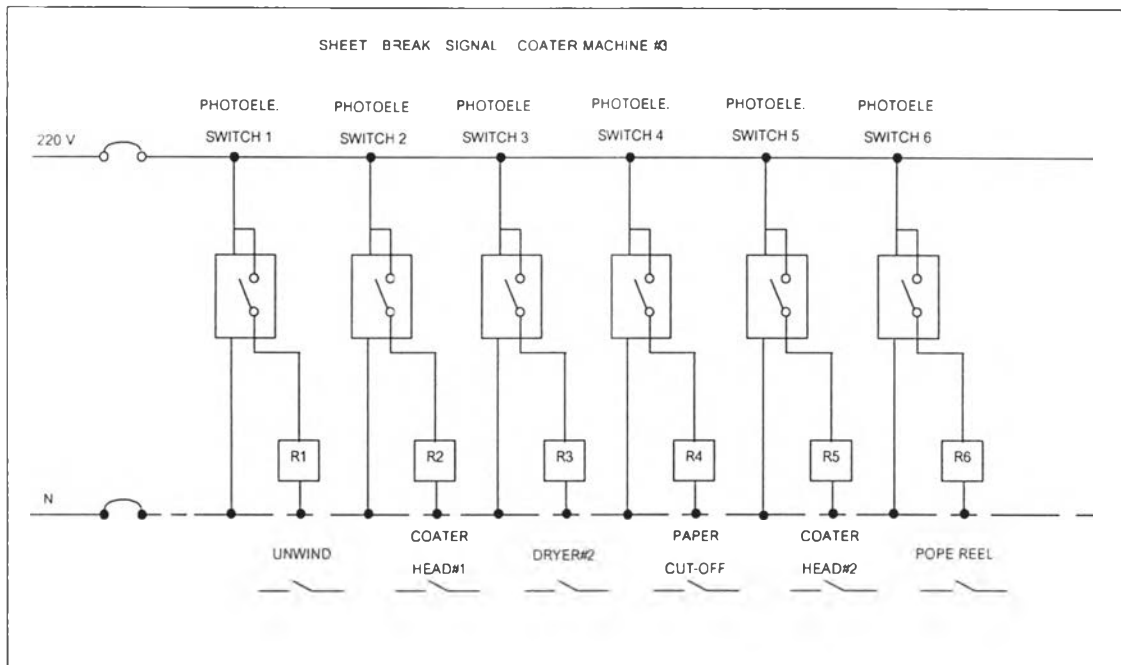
SHEET BREAK SIGNAL COATER MACHINE #3

PHOTOELE. SWITCH 1

PHOTOELE SWITCH 2

PHOTOELE SWITCH 3

PHOTOELE. SWITCH 4

PHOTOELE. SWITCH 5

PHOTOELE SWITCH 6

220 V

R1

R2

R3

R4

R5

R6

N

UNWIND

COATER HEAD#1

DRYER#2

PAPER CUT-OFF

COATER HEAD#2

POPE REEL